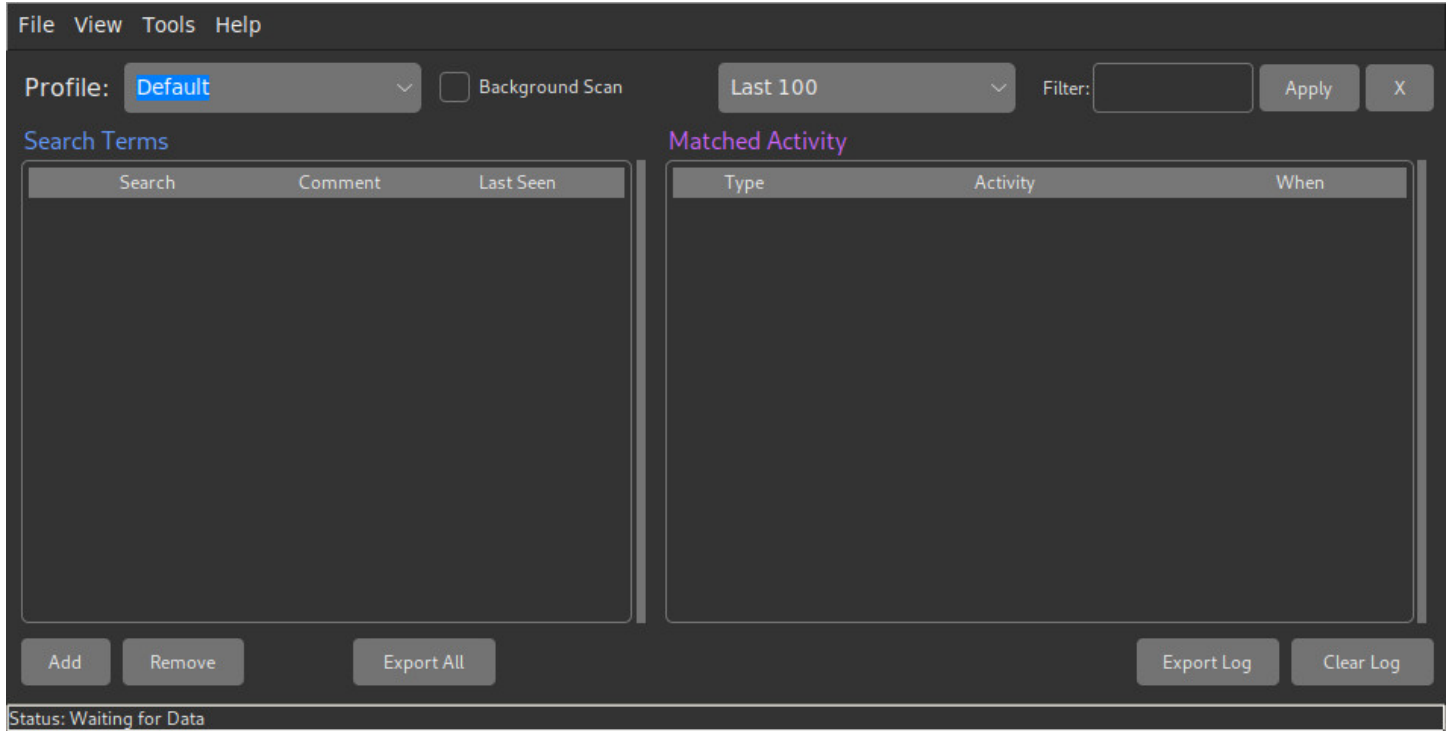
File View Tools Help

Profile: Default

Background Scan

Last 100

Filter:

Apply

X

Search Terms

| Search | Comment | Last Seen |
|---|---|---|

Matched Activity

| Type | Activity | When |
|---|---|---|

Add

Remove

Export All

Export Log

Clear Log

Status: Waiting for Data